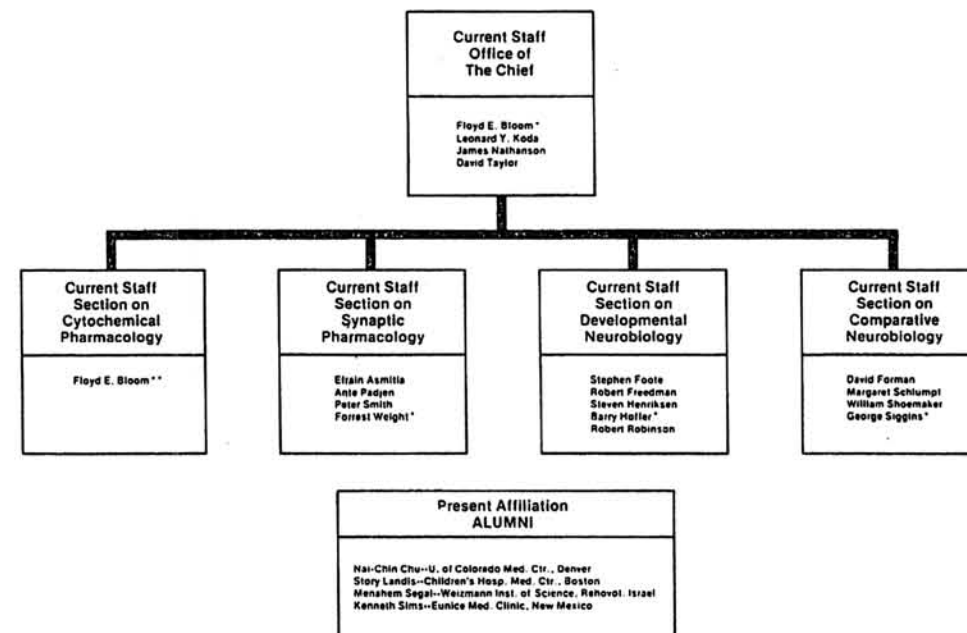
Current Staff
Office of
The Chief

Floyd E. Bloom*
Leonard Y. Koda
James Nathanson
David Taylor

Current Staff
Section on
Cytochemical
Pharmacology

Floyd E. Bloom**

Current Staff
Section on
Synaptic
Pharmacology

Efrain Asmitia
Ante Padjen
Peter Smith
Forrest Weight*

Current Staff
Section on
Developmental
Neurobiology

Stephen Foote
Robert Freedman
Steven Henriksen
Barry Hoffer*
Robert Robinson

Current Staff
Section on
Comparative
Neurobiology

David Forman
Margaret Schlumpf
William Shoemaker
George Siggins*

Present Affiliation
ALUMNI

Nai-Chin Chu--U. of Colorado Med. Ctr., Denver
Story Landis--Children's Hosp. Med. Ctr., Boston
Menahem Segal--Weizmann Inst. of Science, Rehovot, Israel
Kenneth Sims--Eunice Med. Clinic, New Mexico